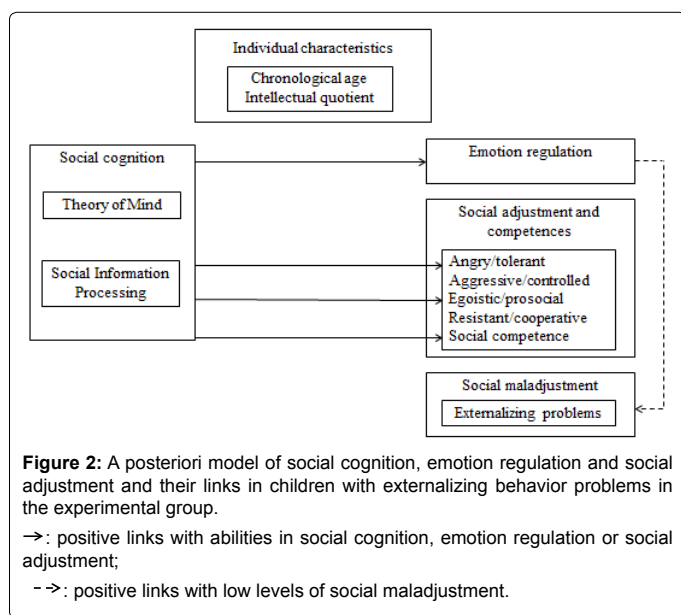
Individual characteristics

Chronological age
Intellectual quotient

Social cognition

Theory of Mind

Social Information Processing

Emotion regulation

Social adjustment and competences

Angry/tolerant
Aggressive/controlled
Egoistic/prosocial
Resistant/cooperative
Social competence

Social maladjustment

Externalizing problems

**Figure 2:** A posteriori model of social cognition, emotion regulation and social adjustment and their links in children with externalizing behavior problems in the experimental group.

$\rightarrow$: positive links with abilities in social cognition, emotion regulation or social adjustment;

$- - \rightarrow$: positive links with low levels of social maladjustment.